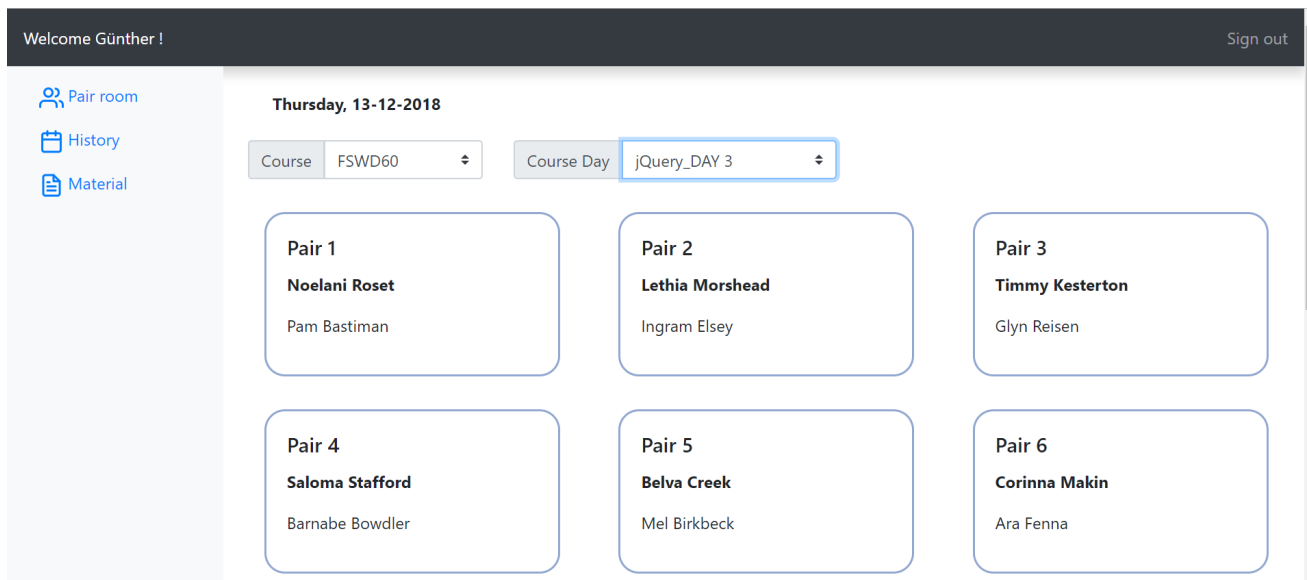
Welcome Günther !

Sign out

Pair room

History

Material

Thursday, 13-12-2018

Course FSWD60

Course Day jQuery_DAY 3

Pair 1
**Noelani Roset**
Pam Bastiman

Pair 2
**Lethia Morshead**
Ingram Elsey

Pair 3
**Timmy Kesterton**
Glyn Reisen

Pair 4
**Saloma Stafford**
Barnabe Bowdler

Pair 5
**Belva Creek**
Mel Birkbeck

Pair 6
**Corinna Makin**
Ara Fenna